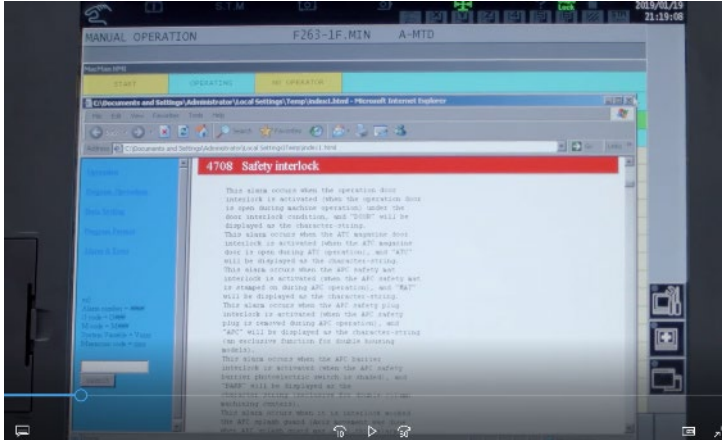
S.I.M

Lock

2019/01/19
21:19:08

MANUAL OPERATION F263-1F.MIN A-MTD

START OPERATING NO OPERATOR

C:\Documents and Settings\Administrator\Local Settings\Temp\index1.html - Microsoft Internet Explorer

File Edit View Favorites Tools Help

Back Search Favorites

Address C:\Documents and Settings\Administrator\Local Settings\Temp\index1.html

Go Links

4708 Safety interlock

This alarm occurs when the operation door interlock is activated (when the operation door is open during machine operation) under the door interlock condition, and "DOOR" will be displayed as the character-string.
This alarm occurs when the ATC magazine door interlock is activated (when the ATC magazine door is open during ATC operation), and "ATC" will be displayed as the character-string.
This alarm occurs when the APC safety mat interlock is activated (when the APC safety mat is stamped on during APC operation), and "MAT" will be displayed as the character-string.
This alarm occurs when the APC safety plug interlock is activated (when the APC safety plug is removed during APC operation), and "APC" will be displayed as the character-string (an exclusive function for double housing models).
This alarm occurs when the APC barrier interlock is activated (when the APC safety barrier (photoelectric switch is shaded), and "BARR" will be displayed as the character-string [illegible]
This alarm occurs when the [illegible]
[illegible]

10 30